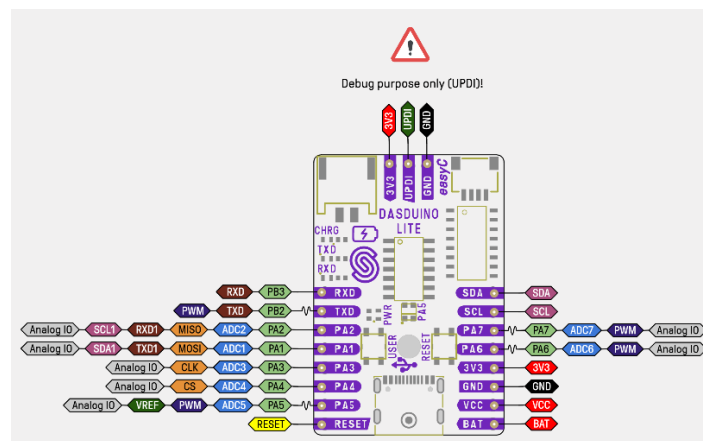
Debug purpose only (UPDI)!

3V3
UPDI
GND

3V3
UPDI
GND
easyC

DASDUINO
LITE

CHRG
TXD
RXD

PWR
PA5
USER
RESET

RXD PB3 RXD
PWM TXD PB2 TXD
Analog IO SCL1 RXD1 MISO ADC2 PA2 PA2
Analog IO SDA1 TXD1 MOSI ADC1 PA1 PA1
Analog IO CLK ADC3 PA3 PA3
Analog IO CS ADC4 PA4 PA4
Analog IO VREF PWM ADC5 PA5 PA5
RESET RESET

SDA SDA
SCL SCL
PA7 PA7 ADC7 PWM Analog IO
PA6 PA6 ADC6 PWM Analog IO
3V3 3V3
GND GND
VCC VCC
BAT BAT